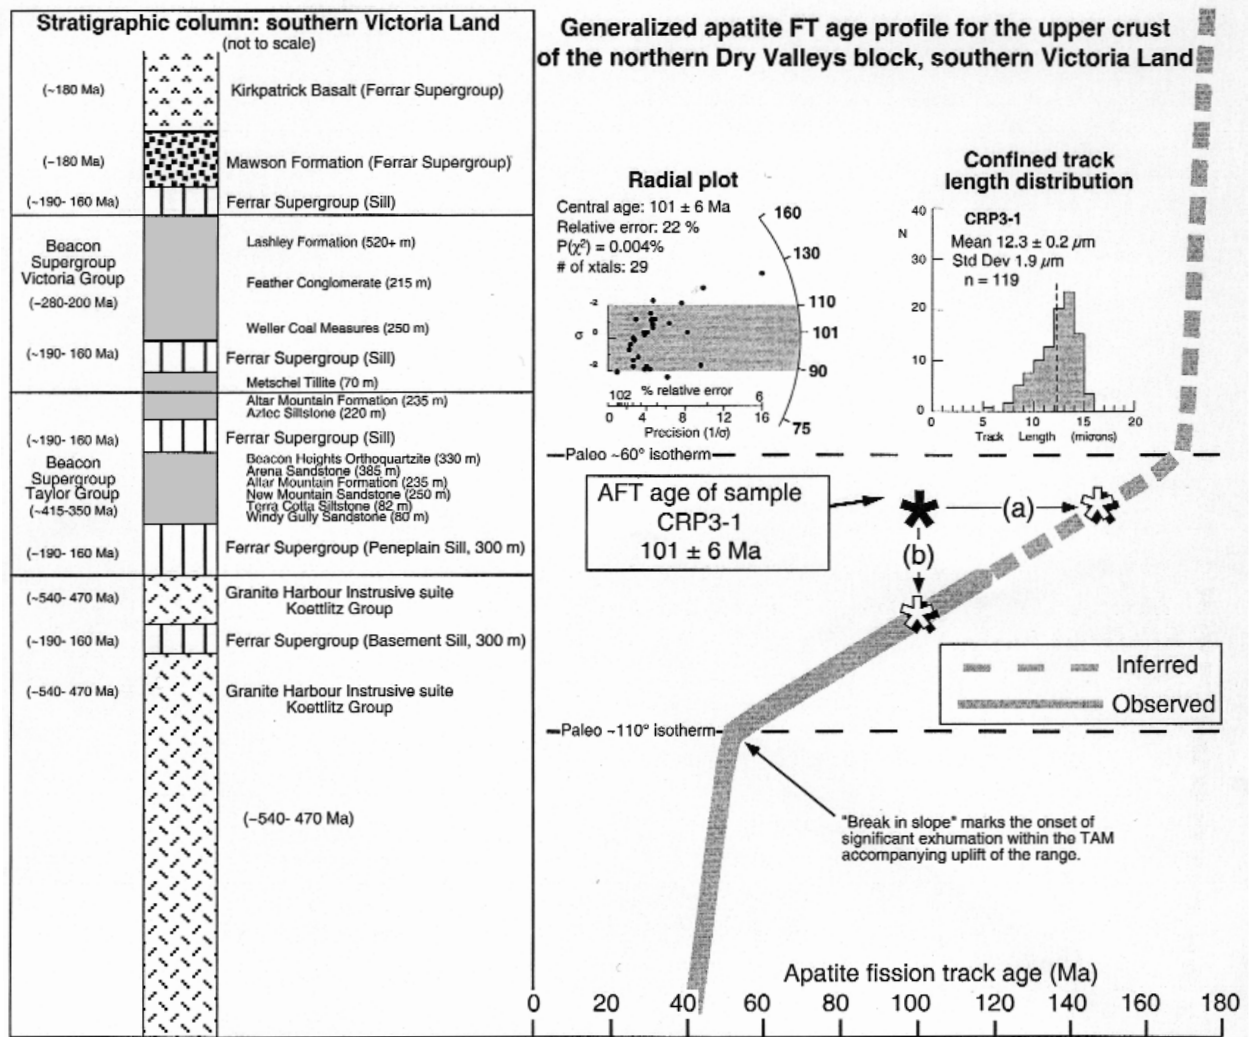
Stratigraphic column: southern Victoria Land
(not to scale)

(~180 Ma) Kirkpatrick Basalt (Ferrar Supergroup)

(~180 Ma) Mawson Formation (Ferrar Supergroup)

(~190- 160 Ma) Ferrar Supergroup (Sill)

Beacon Supergroup Victoria Group (~280-200 Ma)

Lashley Formation (520+ m)

Feather Conglomerate (215 m)

Weller Coal Measures (250 m)

(~190- 160 Ma) Ferrar Supergroup (Sill)

Metschel Tillite (70 m)

Altar Mountain Formation (235 m)
Aztec Siltstone (220 m)

(~190- 160 Ma) Ferrar Supergroup (Sill)

Beacon Supergroup Taylor Group (~415-350 Ma)

Beacon Heights Orthoquartzite (330 m)
Arena Sandstone (385 m)
Altar Mountain Formation (235 m)
New Mountain Sandstone (250 m)
Terra Cotta Siltstone (82 m)
Windy Gully Sandstone (80 m)

(~190- 160 Ma) Ferrar Supergroup (Peneplain Sill, 300 m)

(~540- 470 Ma) Granite Harbour Instrusive suite Koettlitz Group

(~190- 160 Ma) Ferrar Supergroup (Basement Sill, 300 m)

(~540- 470 Ma) Granite Harbour Instrusive suite Koettlitz Group

(~540- 470 Ma)

Generalized apatite FT age profile for the upper crust of the northern Dry Valleys block, southern Victoria Land

Radial plot
Central age: 101 ± 6 Ma
Relative error: 22 %
$P(\chi^2)$ = 0.004%
# of xtals: 29

160
130
110
101
90
75

$\sigma$ 2 0 -2
102 % relative error 6
0 4 8 12 16
Precision ($1/\sigma$)

Confined track length distribution
CRP3-1
Mean 12.3 ± 0.2 $\mu$m
Std Dev 1.9 $\mu$m
n = 119
N
40
30
20
10
0
0 5 10 15 20
Track Length (microns)

Paleo ~60° isotherm

AFT age of sample CRP3-1 101 ± 6 Ma

(a)
(b)

Inferred
Observed

Paleo ~110° isotherm

"Break in slope" marks the onset of significant exhumation within the TAM accompanying uplift of the range.

Apatite fission track age (Ma)
0 20 40 60 80 100 120 140 160 180